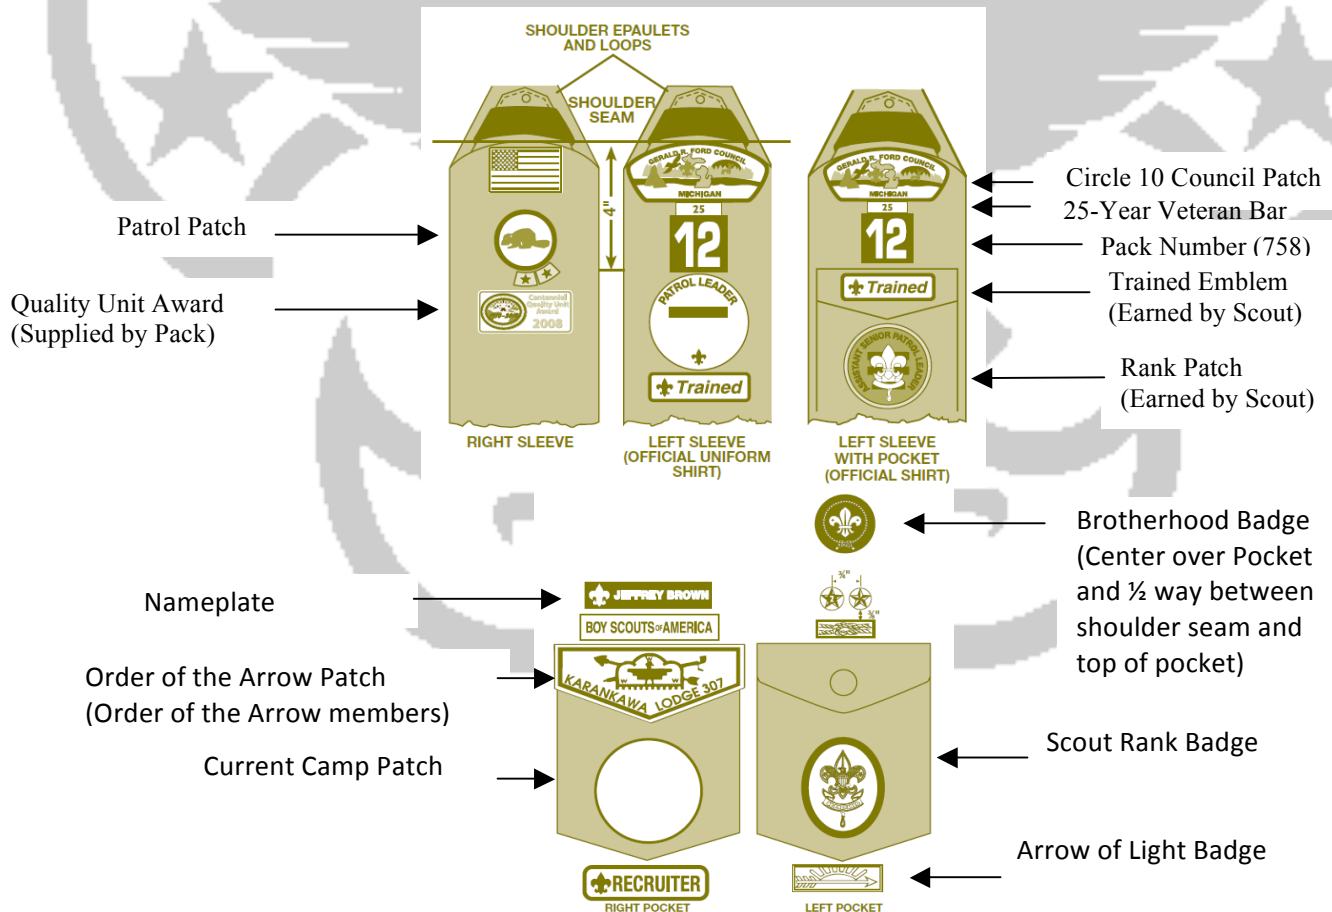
SHOULDER EPAULETS AND LOOPS

SHOULDER SEAM

4"

GERALD R. FORD COUNCIL MICHIGAN

25

12

PATROL LEADER

Trained

GERALD R. FORD COUNCIL MICHIGAN

25

12

Trained

ASSISTANT SENIOR PATROL LEADER

Centennial Quality Unit Award 2008

RIGHT SLEEVE

LEFT SLEEVE (OFFICIAL UNIFORM SHIRT)

LEFT SLEEVE WITH POCKET (OFFICIAL SHIRT)

Circle 10 Council Patch

25-Year Veteran Bar

Pack Number (758)

Trained Emblem (Earned by Scout)

Rank Patch (Earned by Scout)

Patrol Patch

Quality Unit Award (Supplied by Pack)

Brotherhood Badge (Center over Pocket and ½ way between shoulder seam and top of pocket)

Nameplate

JEFFREY BROWN

BOY SCOUTS OF AMERICA

Order of the Arrow Patch (Order of the Arrow members)

KARANKAWA LODGE 307

Current Camp Patch

Scout Rank Badge

Arrow of Light Badge

RECRUITER

RIGHT POCKET

LEFT POCKET